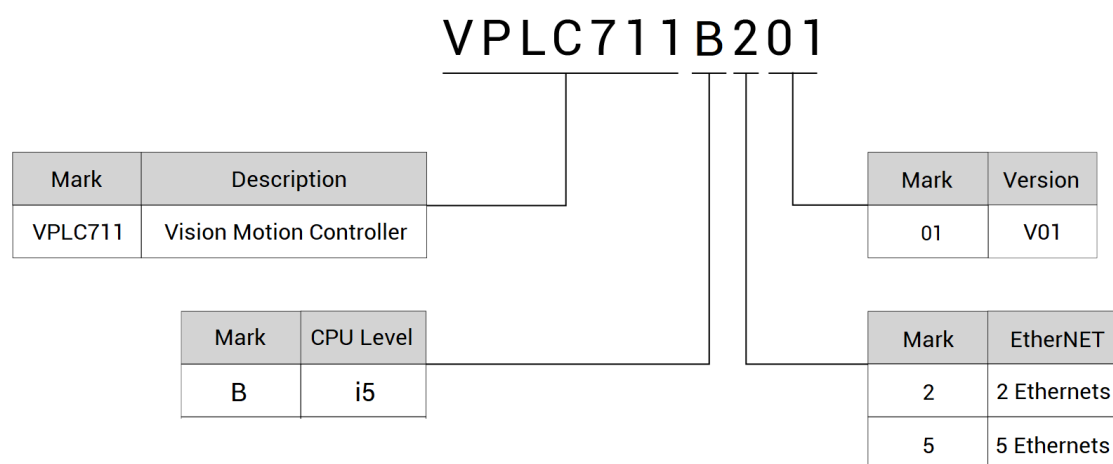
VPLC711B201

| Mark | Description |
|---|---|
| VPLC711 | Vision Motion Controller |

| Mark | Version |
|---|---|
| 01 | V01 |

| Mark | CPU Level |
|---|---|
| B | i5 |

| Mark | EtherNET |
|---|---|
| 2 | 2 Ethernets |
| 5 | 5 Ethernets |